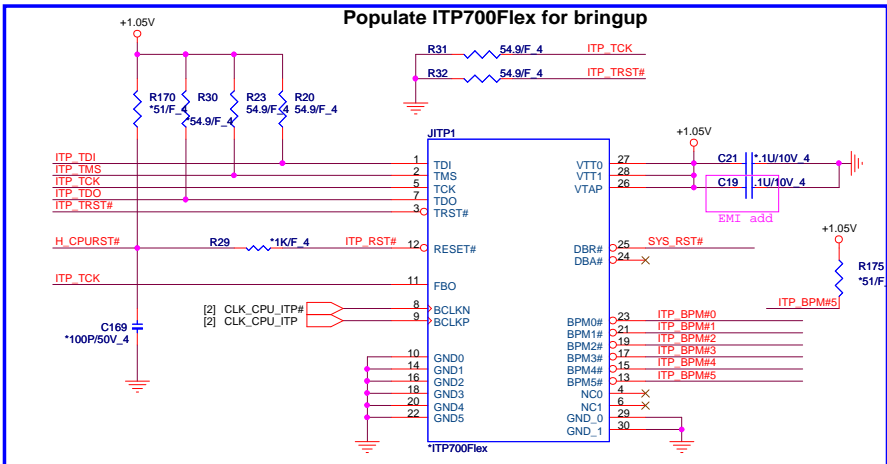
Populate ITP700Flex for bringup

+1.05V

R31 54.9/F_4 ITP_TCK
R32 54.9/F_4 ITP_TRST#

R170 *51/F_4
R30 54.9/F_4
R23 54.9/F_4
R20 54.9/F_4

JITP1

ITP_TDI 1 TDI
ITP_TMS 2 TMS
ITP_TCK 5 TCK
ITP_TDO 7 TDO
ITP_TRST# 3 TRST#

+1.05V
VTT0 27
VTT1 28
VTAP 26
C21 .1U/10V_4
C19 .1U/10V_4
EMI add

H_CPURST# R29 *1K/F_4 ITP_RST# 12 RESET#
DBR# 25 SYS_RST#
DBA# 24

+1.05V
R175 *51/F_4

ITP_TCK 11 FBO

ITP_BPM#5

[2] CLK_CPU_ITP# 8 BCLKN
[2] CLK_CPU_ITP 9 BCLKP

C169 *100P/50V_4

BPM0# 23 ITP_BPM#0
BPM1# 21 ITP_BPM#1
BPM2# 19 ITP_BPM#2
BPM3# 17 ITP_BPM#3
BPM4# 15 ITP_BPM#4
BPM5# 13 ITP_BPM#5
NC0 4
NC1 6
GND_0 29
GND_1 30

10 GND0
14 GND1
16 GND2
18 GND3
20 GND4
22 GND5

*ITP700Flex